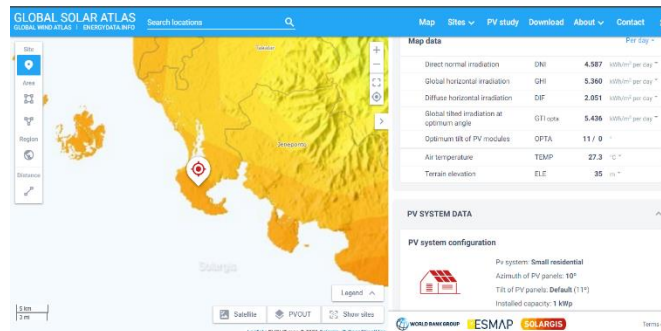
GLOBAL SOLAR ATLAS
GLOBAL WIND ATLAS | ENERGYDATA.INFO
Search locations
Map Sites PV study Download About Contact

Site
Area
Region
Distance

Jeneponto
Solargis

5 km
3 mi

Satellite PVOUT Show sites
Legend

Map data Per day

| Direct normal irradiation | DNI | 4.587 | kWh/m² per day |
|---|---|---|---|
| Global horizontal irradiation | GHI | 5.360 | kWh/m² per day |
| Diffuse horizontal irradiation | DIF | 2.051 | kWh/m² per day |
| Global tilted irradiation at optimum angle | GTI opta | 5.436 | kWh/m² per day |
| Optimum tilt of PV modules | OPTA | 11 / 0 | ° |
| Air temperature | TEMP | 27.3 | °C |
| Terrain elevation | ELE | 35 | m |

PV SYSTEM DATA

PV system configuration

Pv system: Small residential
Azimuth of PV panels: 10°
Tilt of PV panels: Default (11°)
Installed capacity: 1 kWp

WORLD BANK GROUP ESMAP SOLARGIS
Terms